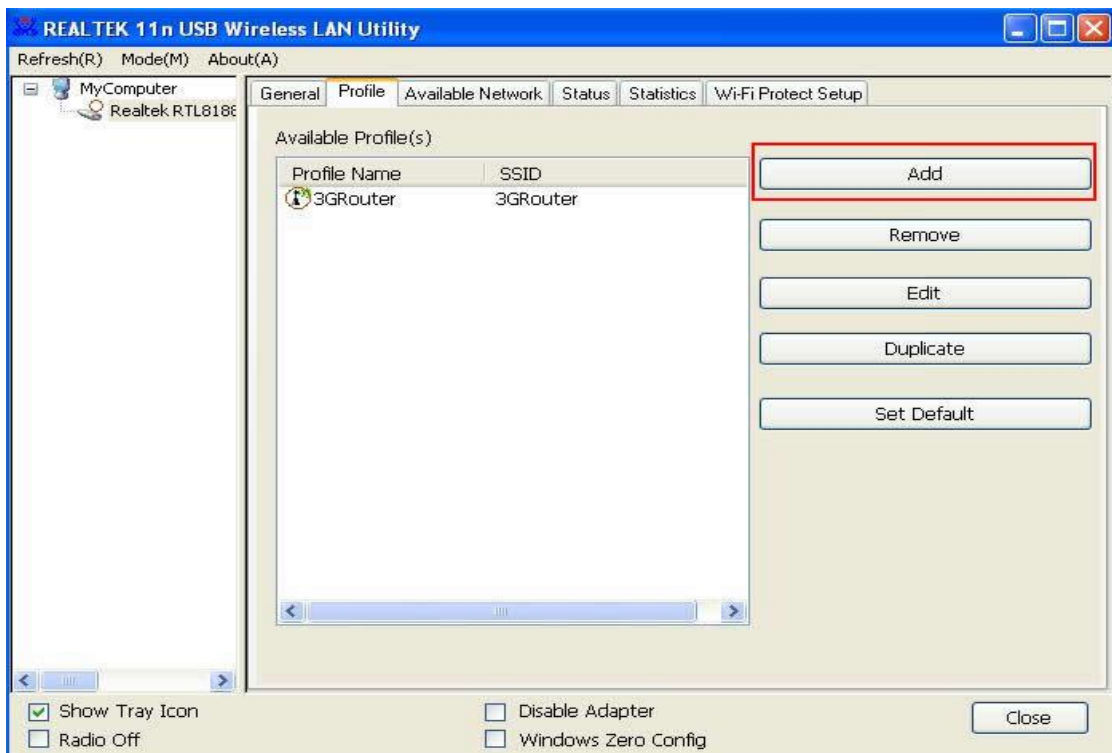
REALTEK 11n USB Wireless LAN Utility

Refresh(R) Mode(M) About(A)

MyComputer
Realtek RTL8188

General Profile Available Network Status Statistics Wi-Fi Protect Setup

Available Profile(s)

| Profile Name | SSID |
|---|---|
| 3GRouter | 3GRouter |

Add

Remove

Edit

Duplicate

Set Default

Show Tray Icon
Radio Off

Disable Adapter
Windows Zero Config

Close